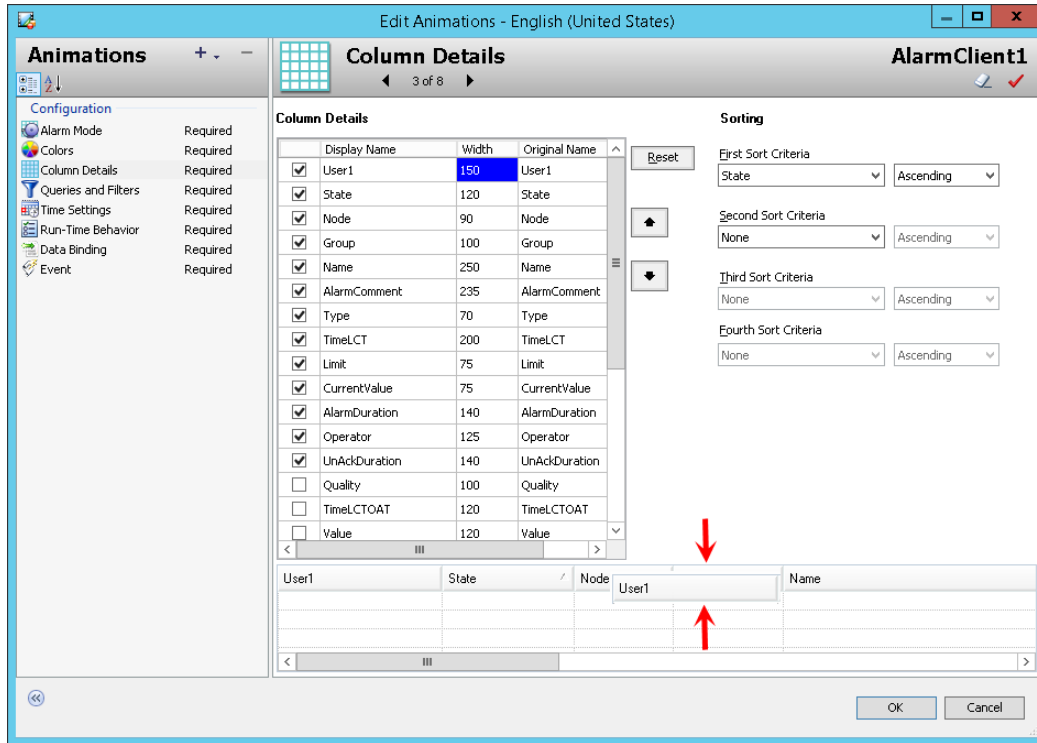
Edit Animations - English (United States)

Animations + -

Configuration

| | |
|---|---|
| Alarm Mode | Required |
| Colors | Required |
| Column Details | Required |
| Queries and Filters | Required |
| Time Settings | Required |
| Run-Time Behavior | Required |
| Data Binding | Required |
| Event | Required |

Column Details

3 of 8

AlarmClient1

Column Details

| | Display Name | Width | Original Name |
|---|---|---|---|
| ☑ | User1 | 150 | User1 |
| ☑ | State | 120 | State |
| ☑ | Node | 90 | Node |
| ☑ | Group | 100 | Group |
| ☑ | Name | 250 | Name |
| ☑ | AlarmComment | 235 | AlarmComment |
| ☑ | Type | 70 | Type |
| ☑ | TimeLCT | 200 | TimeLCT |
| ☑ | Limit | 75 | Limit |
| ☑ | CurrentValue | 75 | CurrentValue |
| ☑ | AlarmDuration | 140 | AlarmDuration |
| ☑ | Operator | 125 | Operator |
| ☑ | UnAckDuration | 140 | UnAckDuration |
| ☐ | Quality | 100 | Quality |
| ☐ | TimeLCTOAT | 120 | TimeLCTOAT |
| ☐ | Value | 120 | Value |

Reset

Sorting

First Sort Criteria
State
Ascending

Second Sort Criteria
None
Ascending

Third Sort Criteria
None
Ascending

Fourth Sort Criteria
None
Ascending

| User1 | State | Node | User1 | Name |
|---|---|---|---|---|

OK Cancel